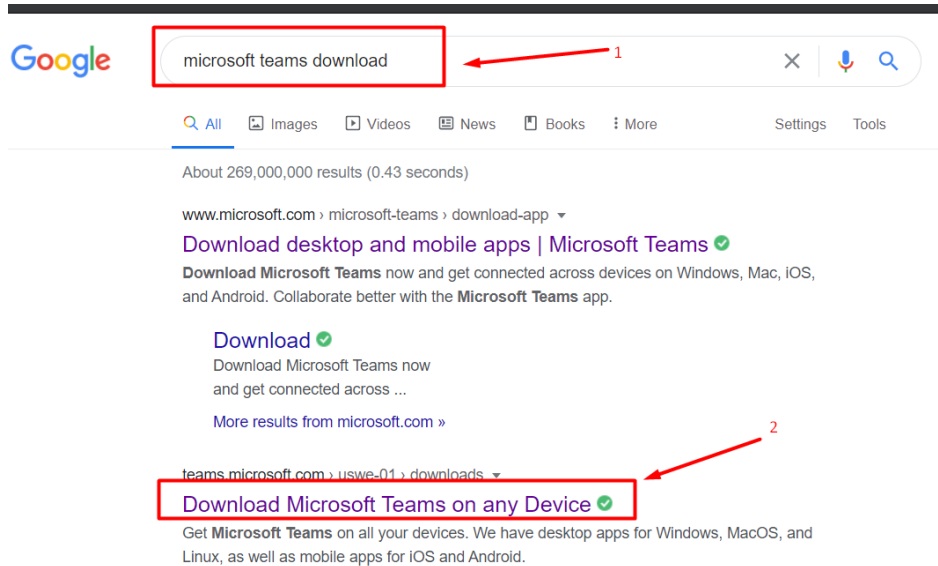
Google

microsoft teams download

1

All Images Videos News Books More Settings Tools

About 269,000,000 results (0.43 seconds)

www.microsoft.com › microsoft-teams › download-app

Download desktop and mobile apps | Microsoft Teams

**Download Microsoft Teams** now and get connected across devices on Windows, Mac, iOS, and Android. Collaborate better with the **Microsoft Teams** app.

Download

Download Microsoft Teams now and get connected across ...

More results from microsoft.com »

2

teams.microsoft.com › uswe-01 › downloads

Download Microsoft Teams on any Device

Get **Microsoft Teams** on all your devices. We have desktop apps for Windows, MacOS, and Linux, as well as mobile apps for iOS and Android.